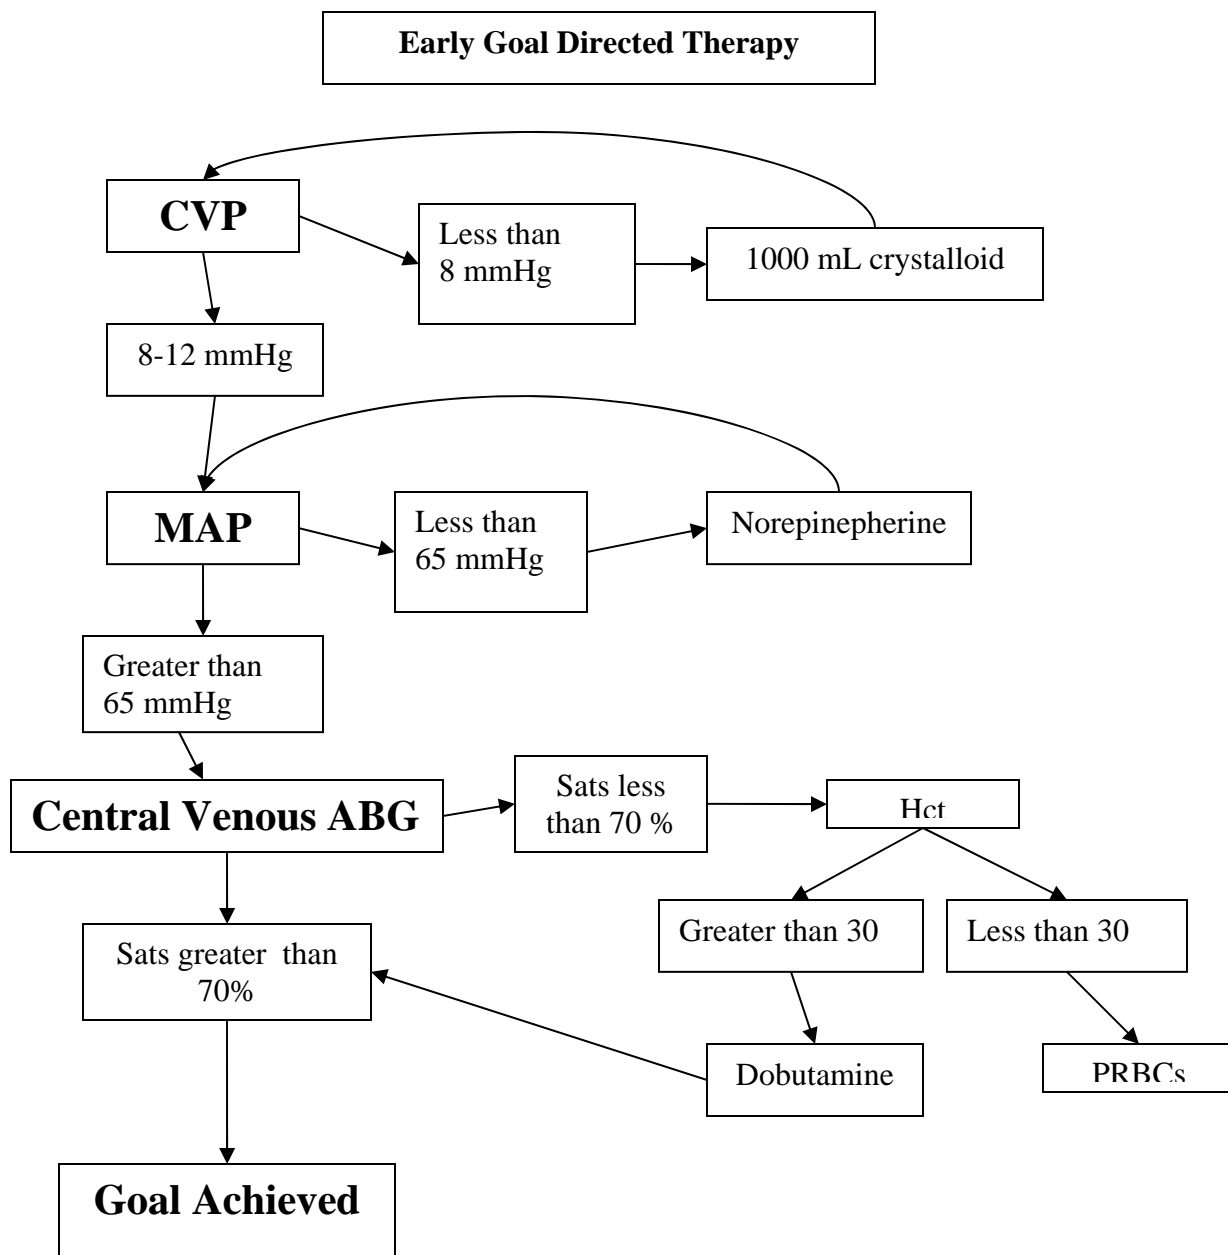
Early Goal Directed Therapy

CVP

Less than 8 mmHg

1000 mL crystalloid

8-12 mmHg

MAP

Less than 65 mmHg

Norepinepherine

Greater than 65 mmHg

Central Venous ABG

Sats less than 70 %

Hct

Greater than 30

Less than 30

Sats greater than 70%

Dobutamine

PRBCs

Goal Achieved